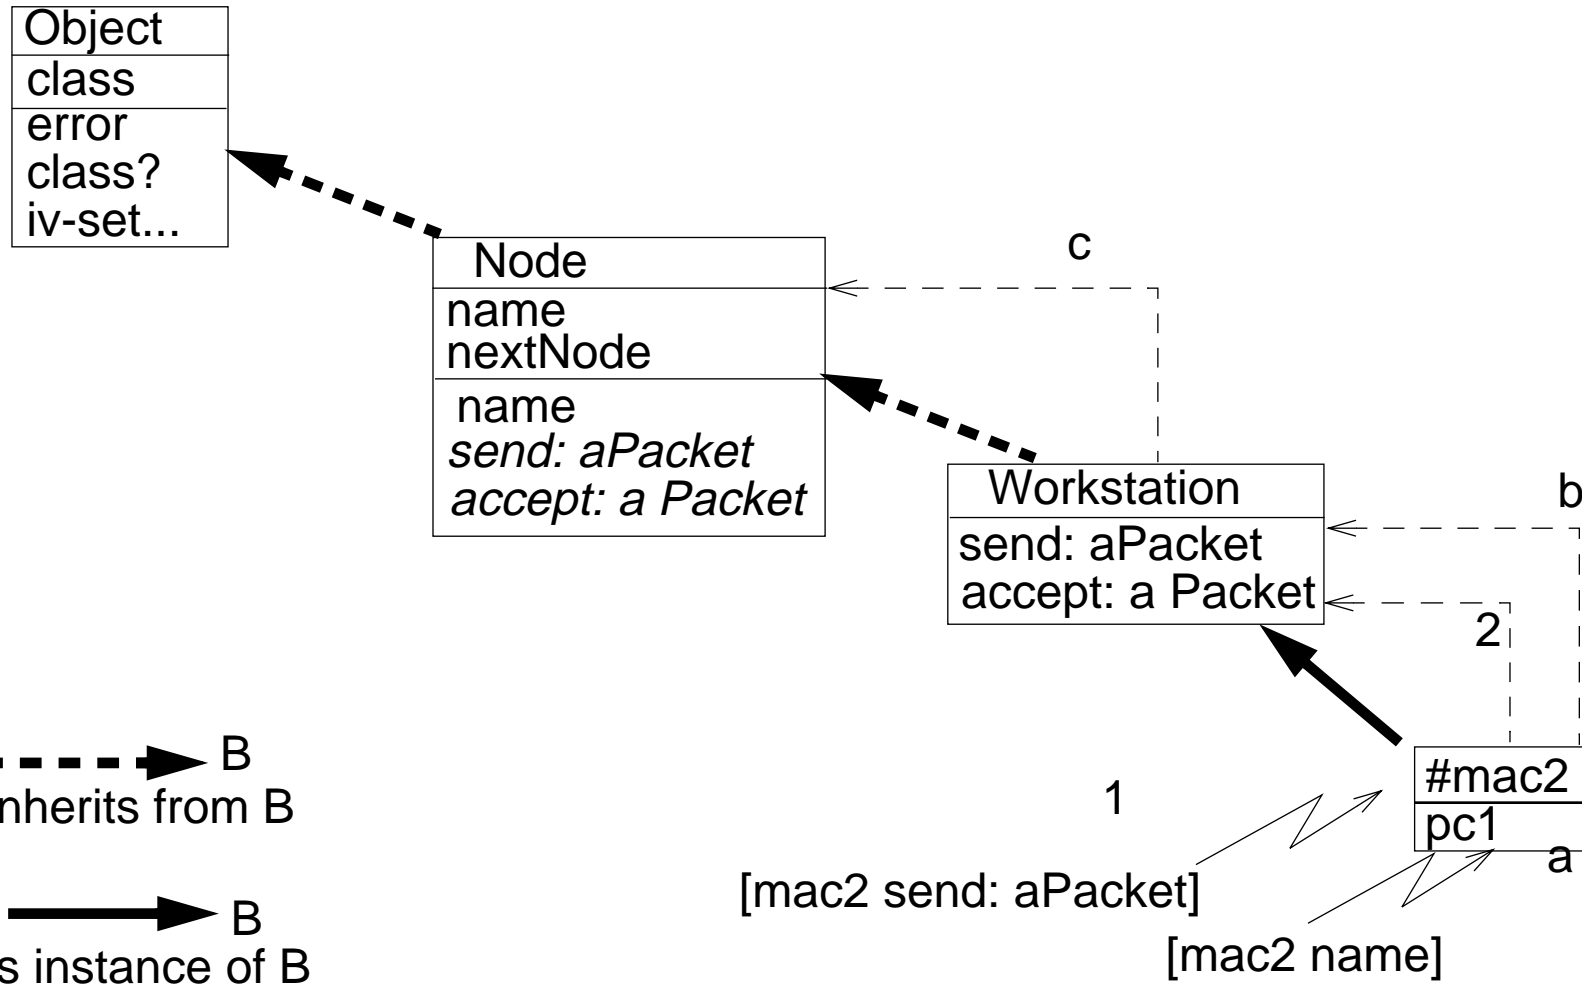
Object
class
error
class?
iv-set...

Node
name
nextNode
name
*send: aPacket*
*accept: a Packet*

c

Workstation
send: aPacket
accept: a Packet

b

2

B
nherits from B

B
s instance of B

1

#mac2
pc1

a

[mac2 send: aPacket]

[mac2 name]